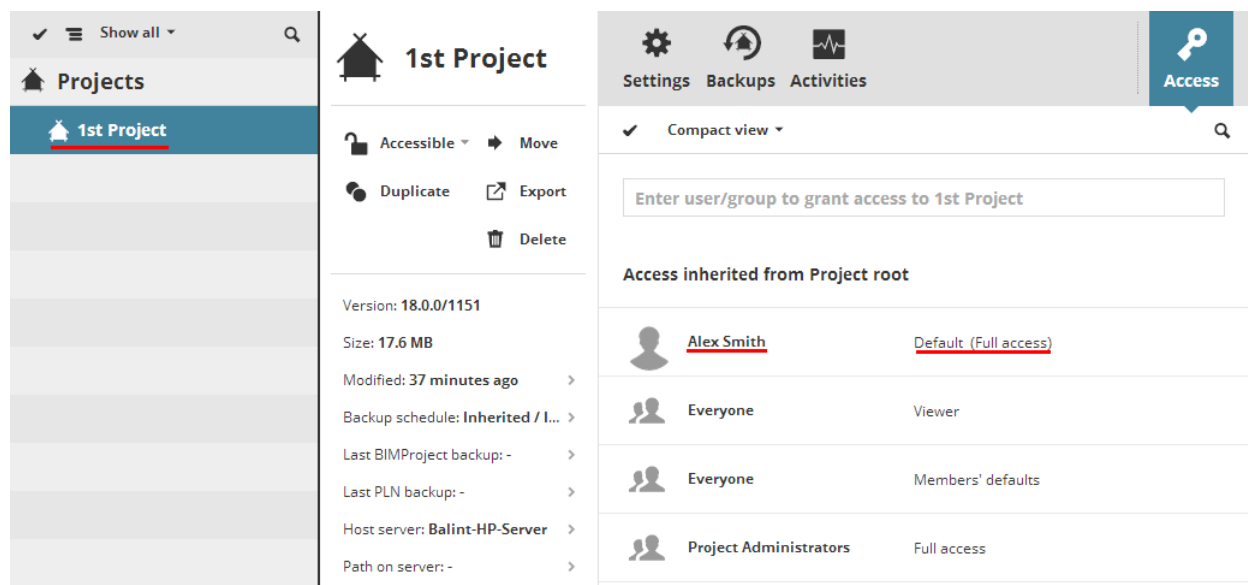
Show all

Projects

1st Project

1st Project

Accessible

Move

Duplicate

Export

Delete

Version: 18.0.0/1151

Size: 17.6 MB

Modified: 37 minutes ago

Backup schedule: Inherited / I...

Last BIMProject backup: -

Last PLN backup: -

Host server: Balint-HP-Server

Path on server: -

Settings Backups Activities Access

Compact view

Enter user/group to grant access to 1st Project

Access inherited from Project root

| | |
|---|---|
| Alex Smith | Default (Full access) |
| Everyone | Viewer |
| Everyone | Members' defaults |
| Project Administrators | Full access |